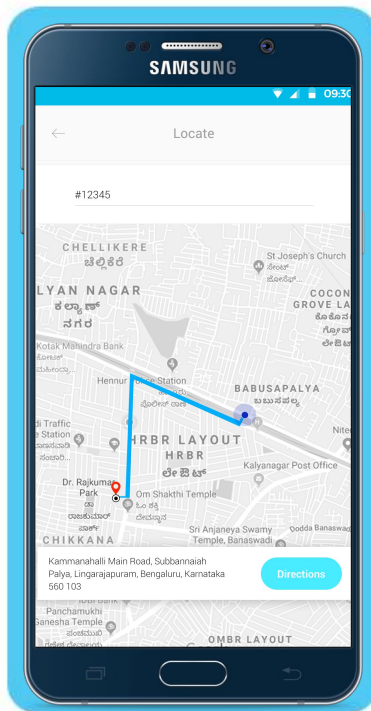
SAMSUNG

09:30

Locate

#12345

CHELLIKERE
ಚೆಲ್ಲಿಕೆರೆ

LYAN NAGAR
ಕಲ್ಯಾಣ್
ನಗರ

St Joseph's Church

COCO
GROVE LA

Kotak Mahindra Bank

Hennur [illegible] Station

BABUSAPALYA
ಬಾಬುಸಪಲ್ಯ

Traffic
Station

HRBR LAYOUT
HRBR
ಲೇಔಟ್

Kalyanagar Post Office

Dr. Rajkuma
Park

Om Shakthi Temple

Sri Anjaneya Swamy Temple, Banaswadi

CHIKKANA

Kammanahalli Main Road, Subbannaiah Palya, Lingarajapuram, Bengaluru, Karnataka 560 103

Directions

Panchamukhi
Ganesha Temple

OMBR LAYOUT